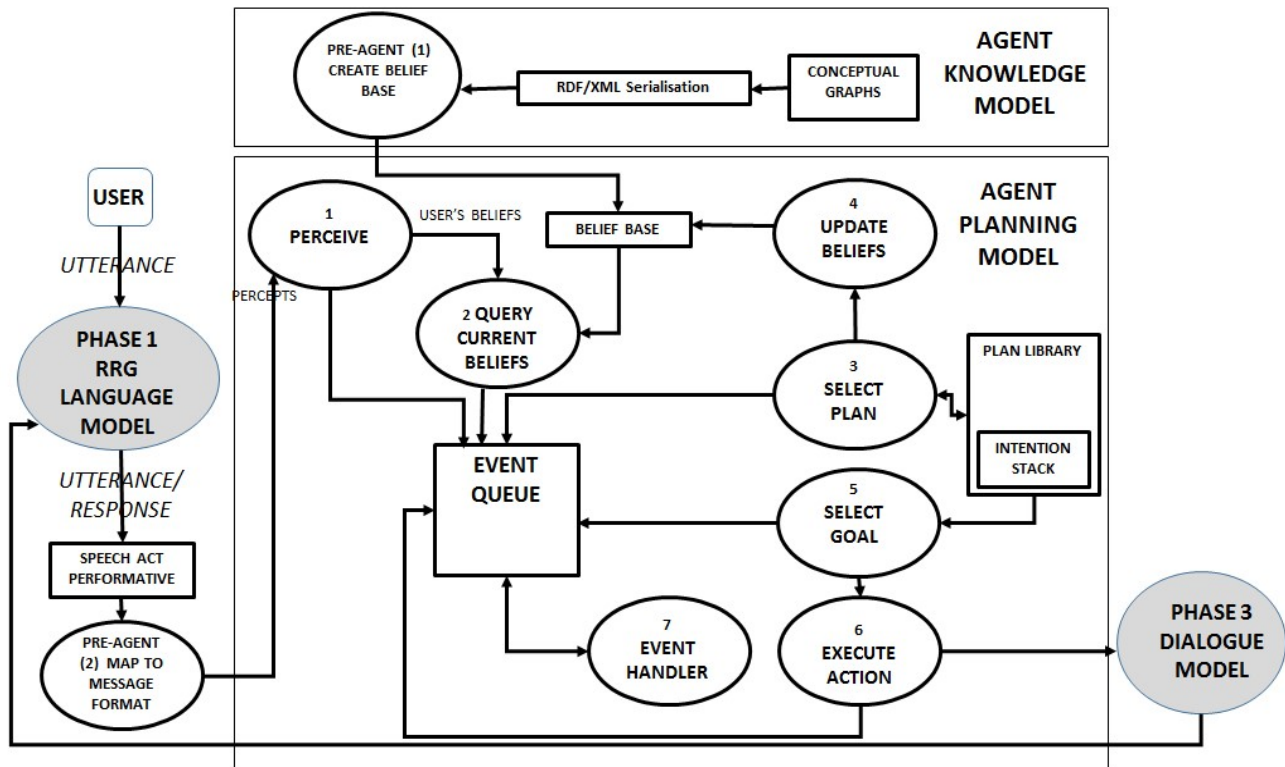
PRE-AGENT (1) CREATE BELIEF BASE

RDF/XML Serialisation

CONCEPTUAL GRAPHS

AGENT KNOWLEDGE MODEL

USER

UTTERANCE

PHASE 1 RRG LANGUAGE MODEL

UTTERANCE/ RESPONSE

SPEECH ACT PERFORMATIVE

PRE-AGENT (2) MAP TO MESSAGE FORMAT

AGENT PLANNING MODEL

1 PERCEIVE

USER'S BELIEFS

PERCEPTS

BELIEF BASE

4 UPDATE BELIEFS

2 QUERY CURRENT BELIEFS

3 SELECT PLAN

PLAN LIBRARY

INTENTION STACK

EVENT QUEUE

5 SELECT GOAL

7 EVENT HANDLER

6 EXECUTE ACTION

PHASE 3 DIALOGUE MODEL